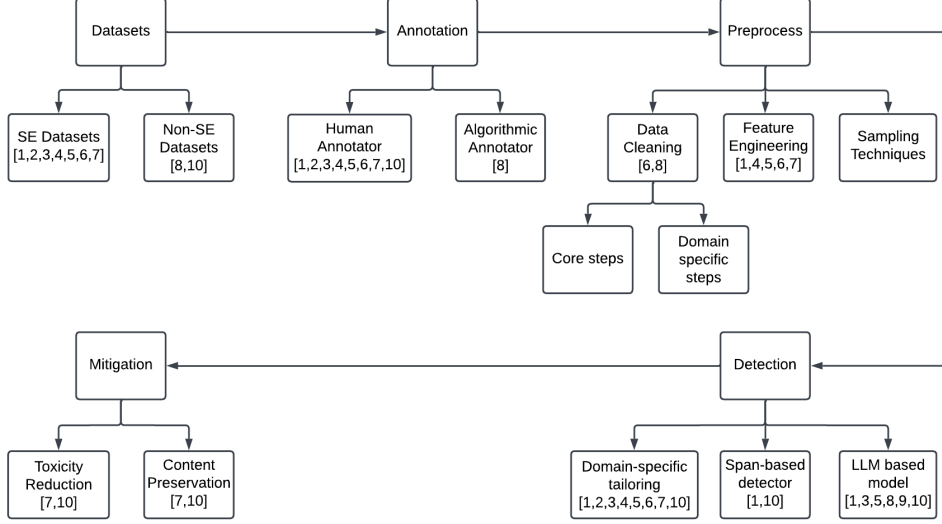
Datasets

SE Datasets [1,2,3,4,5,6,7]

Non-SE Datasets [8,10]

Annotation

Human Annotator [1,2,3,4,5,6,7,10]

Algorithmic Annotator [8]

Preprocess

Data Cleaning [6,8]

Core steps

Domain specific steps

Feature Engineering [1,4,5,6,7]

Sampling Techniques

Mitigation

Toxicity Reduction [7,10]

Content Preservation [7,10]

Detection

Domain-specific tailoring [1,2,3,4,5,6,7,10]

Span-based detector [1,10]

LLM based model [1,3,5,8,9,10]